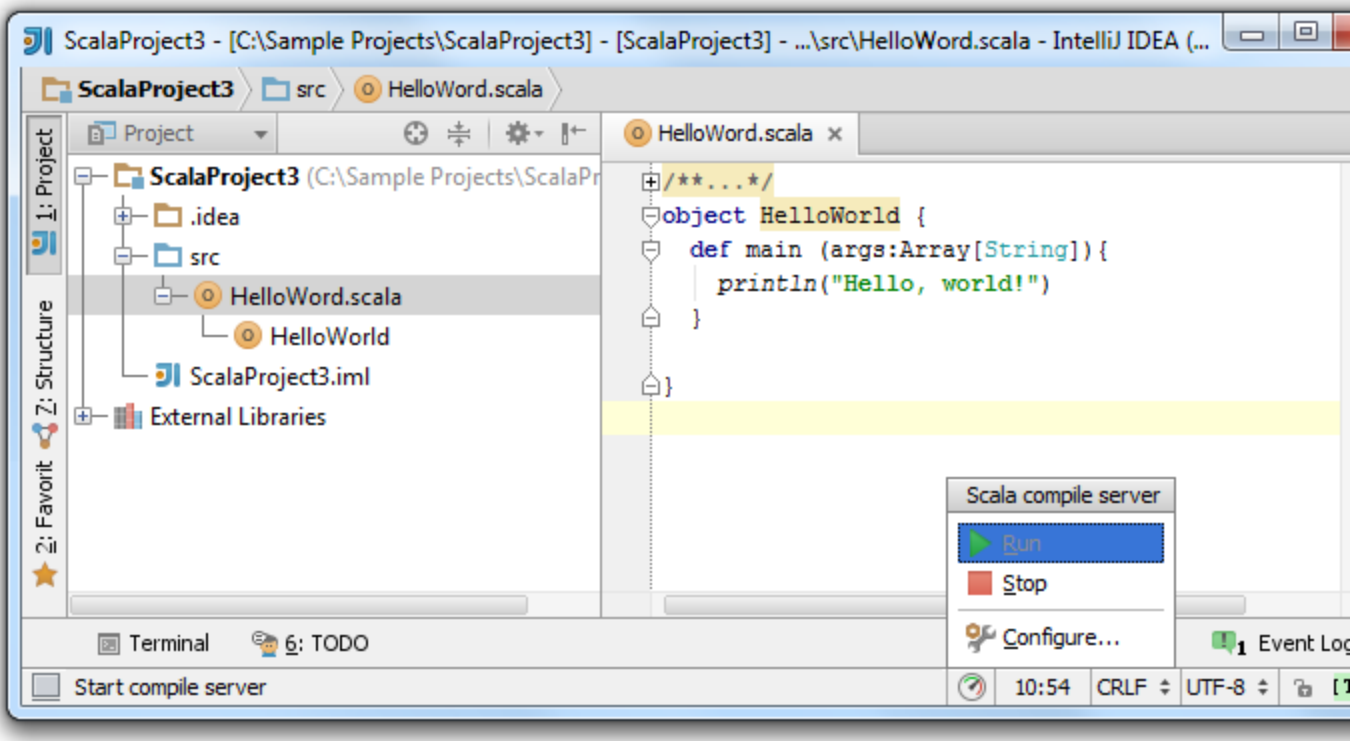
ScalaProject3 - [C:\Sample Projects\ScalaProject3] - [ScalaProject3] - ...\src\HelloWord.scala - IntelliJ IDEA (...

ScalaProject3 src HelloWord.scala

1: Project
7: Structure
2: Favorit

Project

ScalaProject3 (C:\Sample Projects\ScalaPr
.idea
src
HelloWord.scala
HelloWorld
ScalaProject3.iml
External Libraries

HelloWord.scala ×

/**...*/
object HelloWorld {
def main (args:Array[String]){
println("Hello, world!")
}

}

Scala compile server
Run
Stop
Configure...

Terminal
6: TODO
Event Log

Start compile server
10:54 CRLF UTF-8